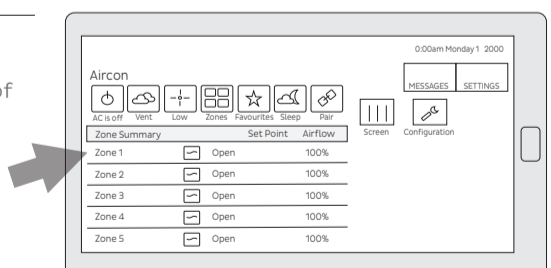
of

0:00am Monday 1 2000

Aircon

MESSAGES SETTINGS

AC is off Vent Low Zones Favourites Sleep Pair

Screen Configuration

| Zone Summary | | Set Point | Airflow |
|---|---|---|---|
| Zone 1 | | Open | 100% |
| Zone 2 | | Open | 100% |
| Zone 3 | | Open | 100% |
| Zone 4 | | Open | 100% |
| Zone 5 | | Open | 100% |